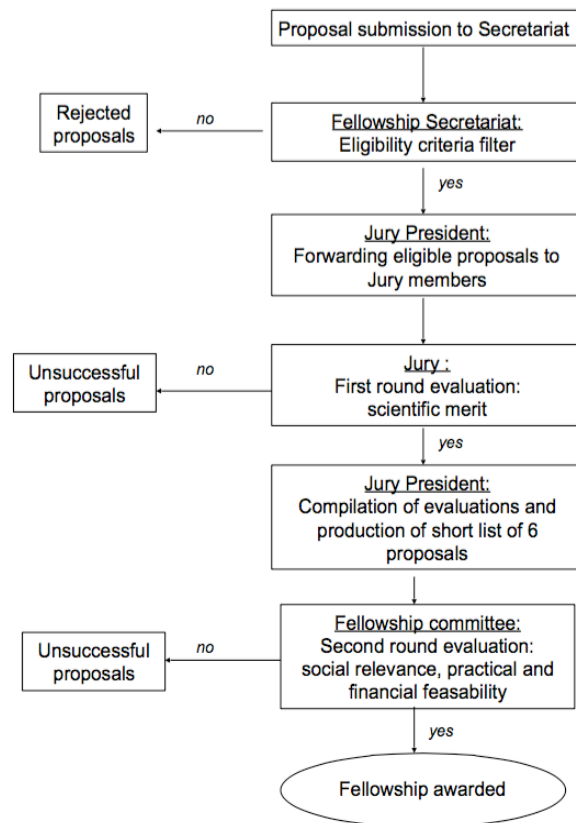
Proposal submission to Secretariat

Rejected proposals

no

Fellowship Secretariat:
Eligibility criteria filter

yes

Jury President:
Forwarding eligible proposals to Jury members

Unsuccessful proposals

no

Jury :
First round evaluation: scientific merit

yes

Jury President:
Compilation of evaluations and production of short list of 6 proposals

Unsuccessful proposals

no

Fellowship committee:
Second round evaluation: social relevance, practical and financial feasability

yes

Fellowship awarded